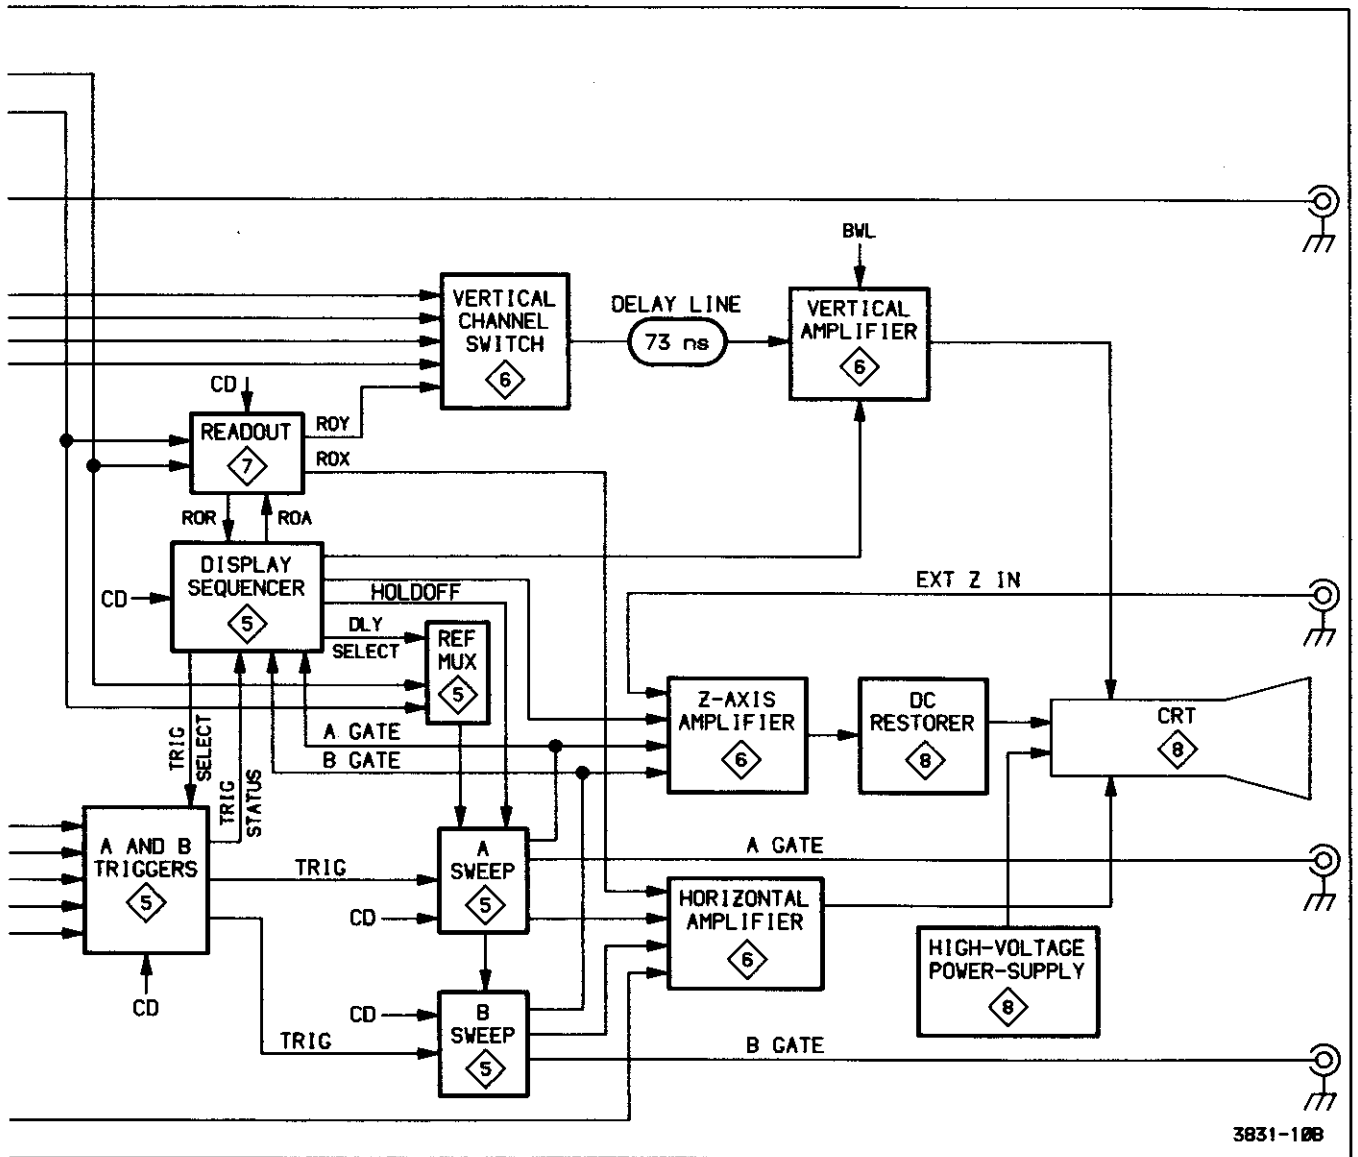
BWL

VERTICAL CHANNEL SWITCH 6

DELAY LINE

73 ns

VERTICAL AMPLIFIER 6

CD

READOUT 7

ROY

ROX

ROR

ROA

DISPLAY SEQUENCER 5

CD

HOLDOFF

DLY SELECT

REF MUX 5

EXT Z IN

A GATE

B GATE

Z-AXIS AMPLIFIER 6

DC RESTORER 8

CRT 8

TRIG SELECT

TRIG STATUS

A AND B TRIGGERS 5

TRIG

A SWEEP 5

A GATE

CD

HORIZONTAL AMPLIFIER 6

HIGH-VOLTAGE POWER-SUPPLY 8

CD

CD

B SWEEP 5

TRIG

B GATE

3831-10B